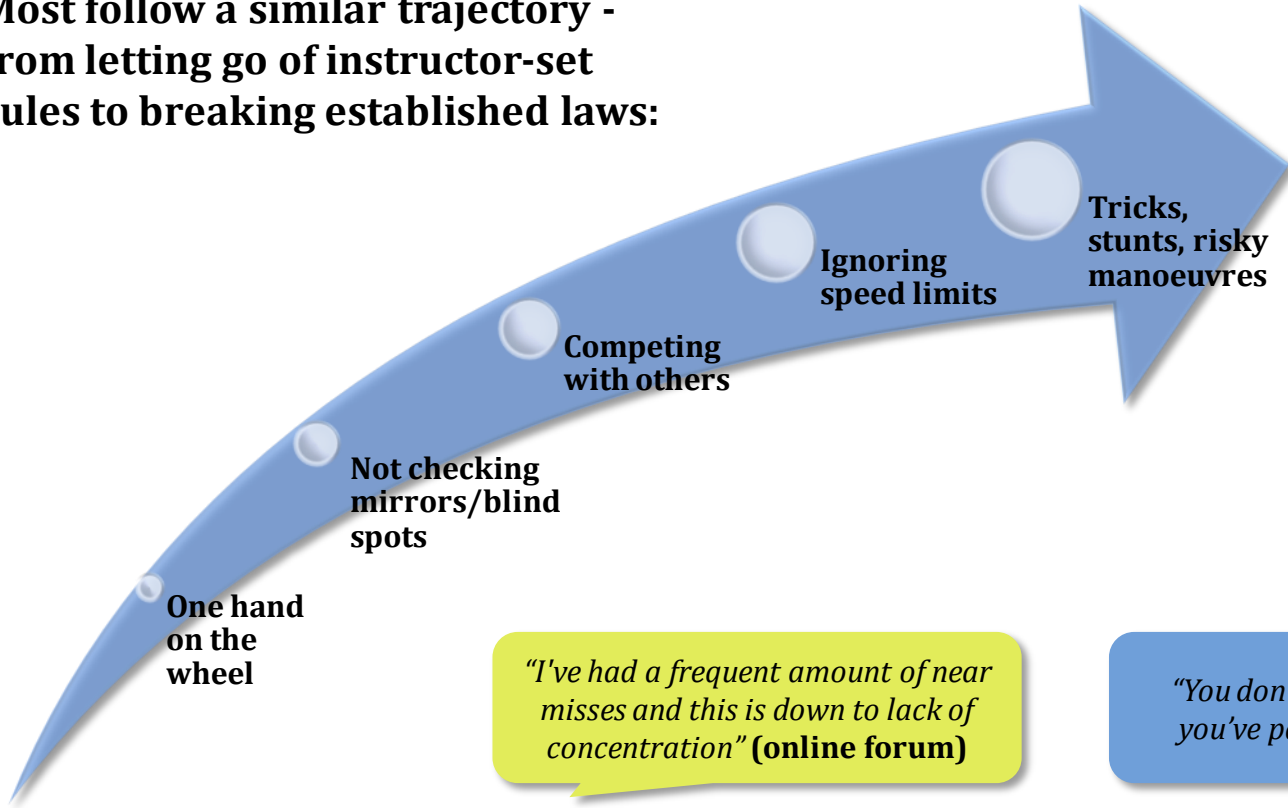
Most follow a similar trajectory - rom letting go of instructor-set ules to breaking established laws:

One hand on the wheel

Not checking mirrors/blind spots

Competing with others

Ignoring speed limits

Tricks, stunts, risky manoeuvres

"I've had a frequent amount of near misses and this is down to lack of concentration" (online forum)

"You don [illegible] you've p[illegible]